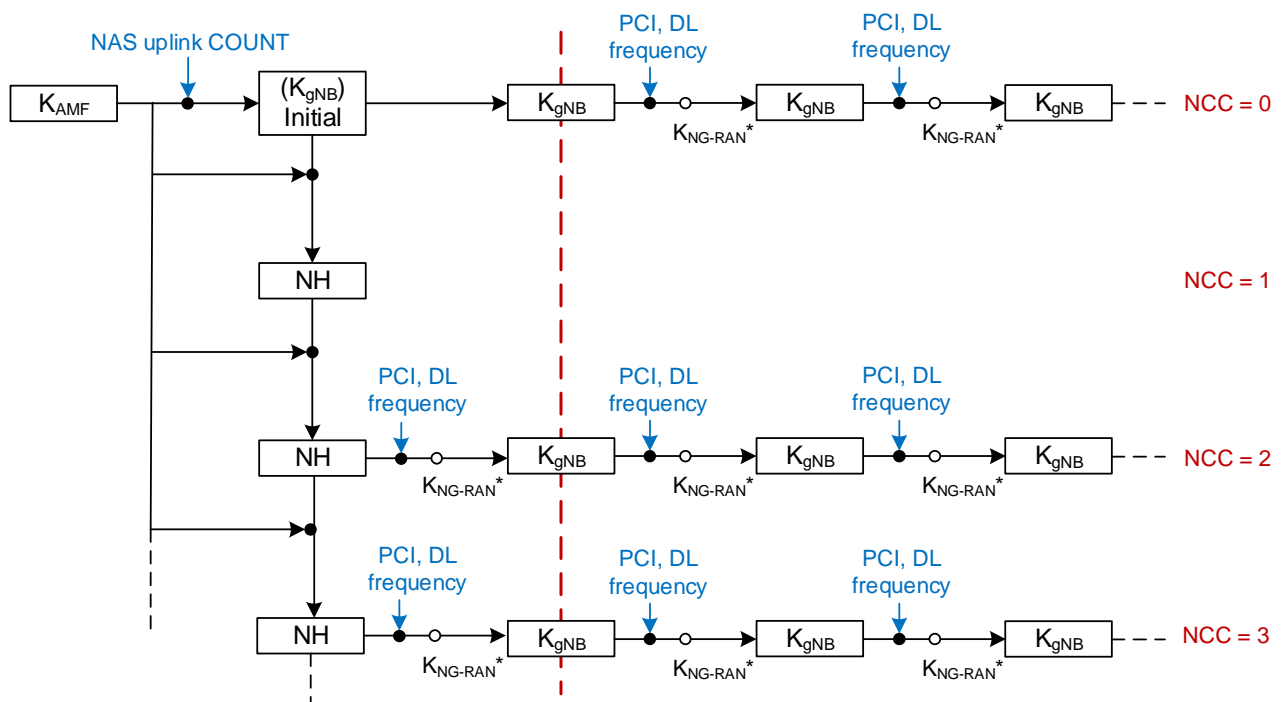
NAS uplink COUNT

PCI, DL frequency

PCI, DL frequency

$K_{AMF}$

$(K_{gNB})$ Initial

$K_{gNB}$

$K_{NG\text{-}RAN}{}^{*}$

$K_{gNB}$

$K_{NG\text{-}RAN}{}^{*}$

$K_{gNB}$

NCC = 0

NH

NCC = 1

PCI, DL frequency

PCI, DL frequency

PCI, DL frequency

NH

$K_{NG\text{-}RAN}{}^{*}$

$K_{gNB}$

$K_{NG\text{-}RAN}{}^{*}$

$K_{gNB}$

$K_{NG\text{-}RAN}{}^{*}$

$K_{gNB}$

NCC = 2

PCI, DL frequency

PCI, DL frequency

PCI, DL frequency

NH

$K_{NG\text{-}RAN}{}^{*}$

$K_{gNB}$

$K_{NG\text{-}RAN}{}^{*}$

$K_{gNB}$

$K_{NG\text{-}RAN}{}^{*}$

$K_{gNB}$

NCC = 3